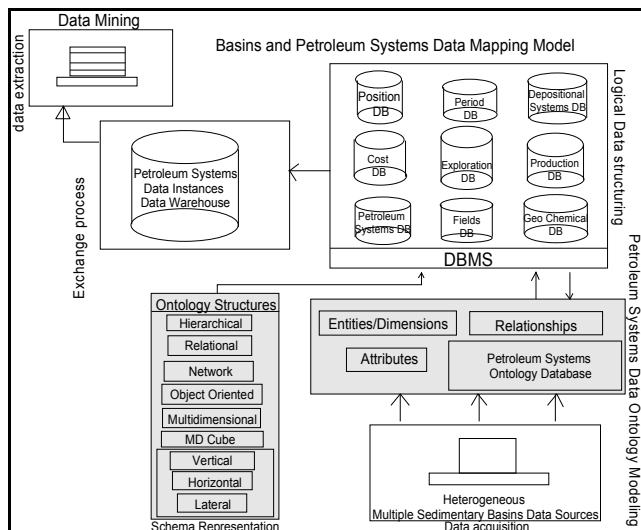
Data Mining

data extraction

Basins and Petroleum Systems Data Mapping Model

Logical Data structuring

Position DB

Period DB

Depositional Systems DB

Cost DB

Exploration DB

Production DB

Petroleum Systems DB

Fields DB

Geo Chemical DB

DBMS

Petroleum Systems Data Instances Data Warehouse

Exchange process

Ontology Structures

Hierarchical

Relational

Network

Object Oriented

Multidimensional

MD Cube

Vertical

Horizontal

Lateral

Schema Representation

Entities/Dimensions

Relationships

Attributes

Petroleum Systems Ontology Database

Heterogeneous Multiple Sedimentary Basins Data Sources

Data acquisition

Petroleum Systems Data Ontology Modeling